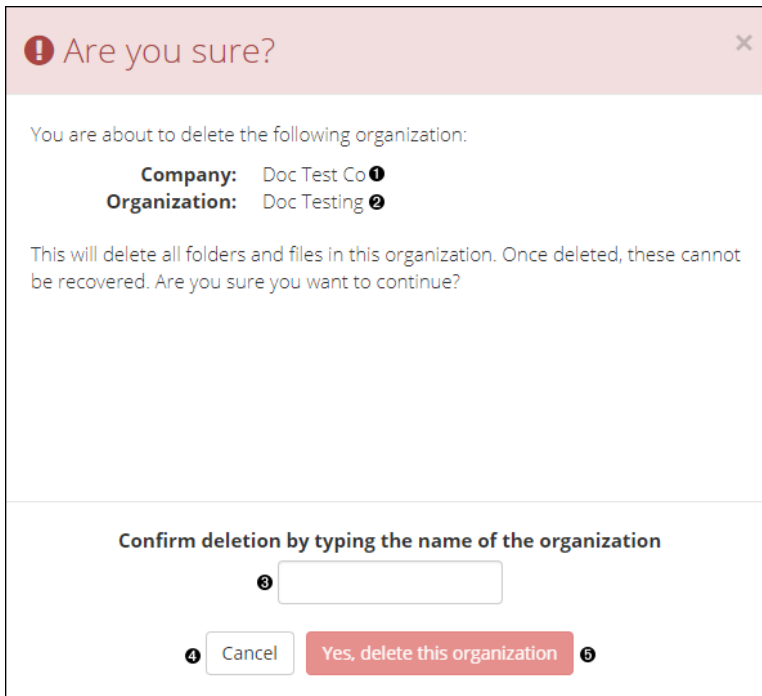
! Are you sure?

×

You are about to delete the following organization:

**Company:** Doc Test Co ❶
**Organization:** Doc Testing ❷

This will delete all folders and files in this organization. Once deleted, these cannot be recovered. Are you sure you want to continue?

**Confirm deletion by typing the name of the organization**

❸

❹ Cancel Yes, delete this organization ❺